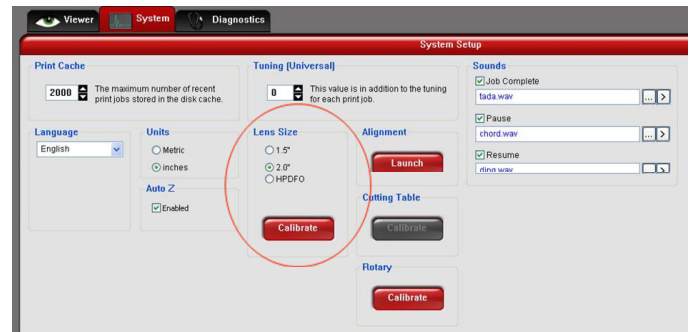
Viewer
System
Diagnostics

System Setup

Print Cache
2000
The maximum number of recent print jobs stored in the disk cache.

Tuning (Universal)
0
This value is in addition to the tuning for each print job.

Sounds
Job Complete
tada.wav
...
>
Pause
chord.wav
...
>
Resume
ding.wav

Language
English

Units
Metric
inches

Auto Z
Enabled

Lens Size
1.5"
2.0"
HPDFO
Calibrate

Alignment
Launch

Cutting Table
Calibrate

Rotary
Calibrate